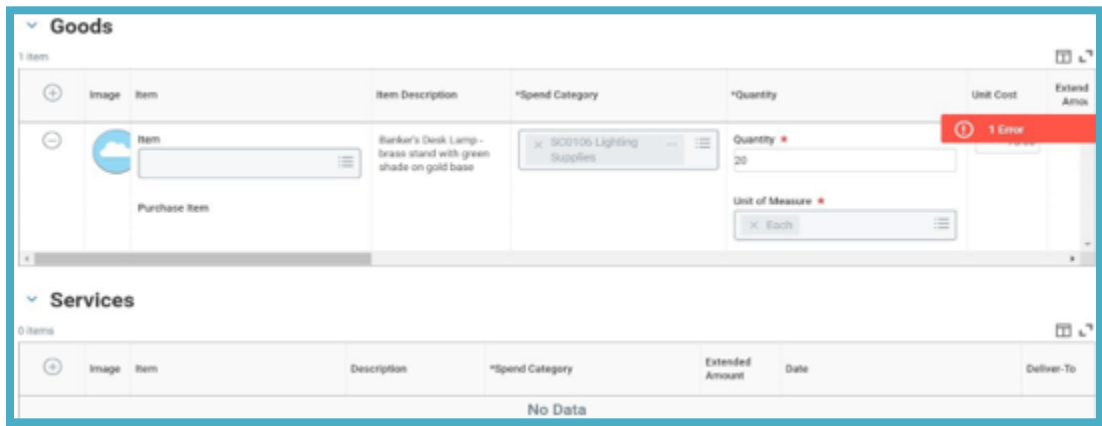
Goods

1 item

| | Image | Item | Item Description | *Spend Category | *Quantity | Unit Cost | Extend Amou |
|---|---|---|---|---|---|---|---|
| | | Item<br>Purchase Item | Banker's Desk Lamp - brass stand with green shade on gold base | SC0106 Lighting Supplies | Quantity *<br>20<br>Unit of Measure *<br>Each | | |

1 Error

Services

0 items

| | Image | Item | Description | *Spend Category | Extended Amount | Date | Deliver-To |
|---|---|---|---|---|---|---|---|

No Data